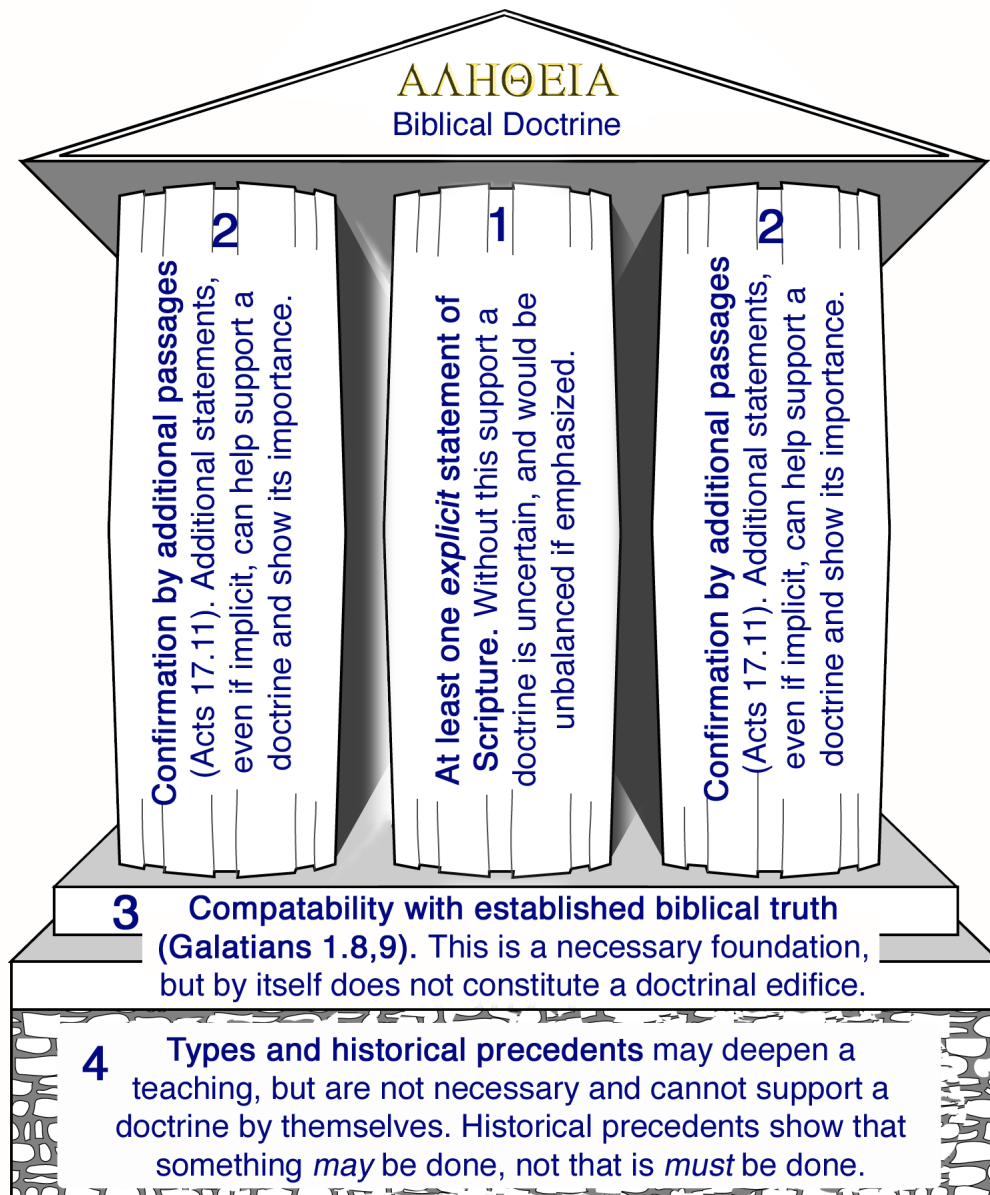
ΑΛΗΘΕΙΑ
Biblical Doctrine

2
Confirmation by additional passages (Acts 17.11). Additional statements, even if implicit, can help support a doctrine and show its importance.

1
At least one *explicit* statement of Scripture. Without this support a doctrine is uncertain, and would be unbalanced if emphasized.

2
Confirmation by additional passages (Acts 17.11). Additional statements, even if implicit, can help support a doctrine and show its importance.

3
Compatability with established biblical truth (Galatians 1.8,9). This is a necessary foundation, but by itself does not constitute a doctrinal edifice.

4
Types and historical precedents may deepen a teaching, but are not necessary and cannot support a doctrine by themselves. Historical precedents show that something *may* be done, not that is *must* be done.